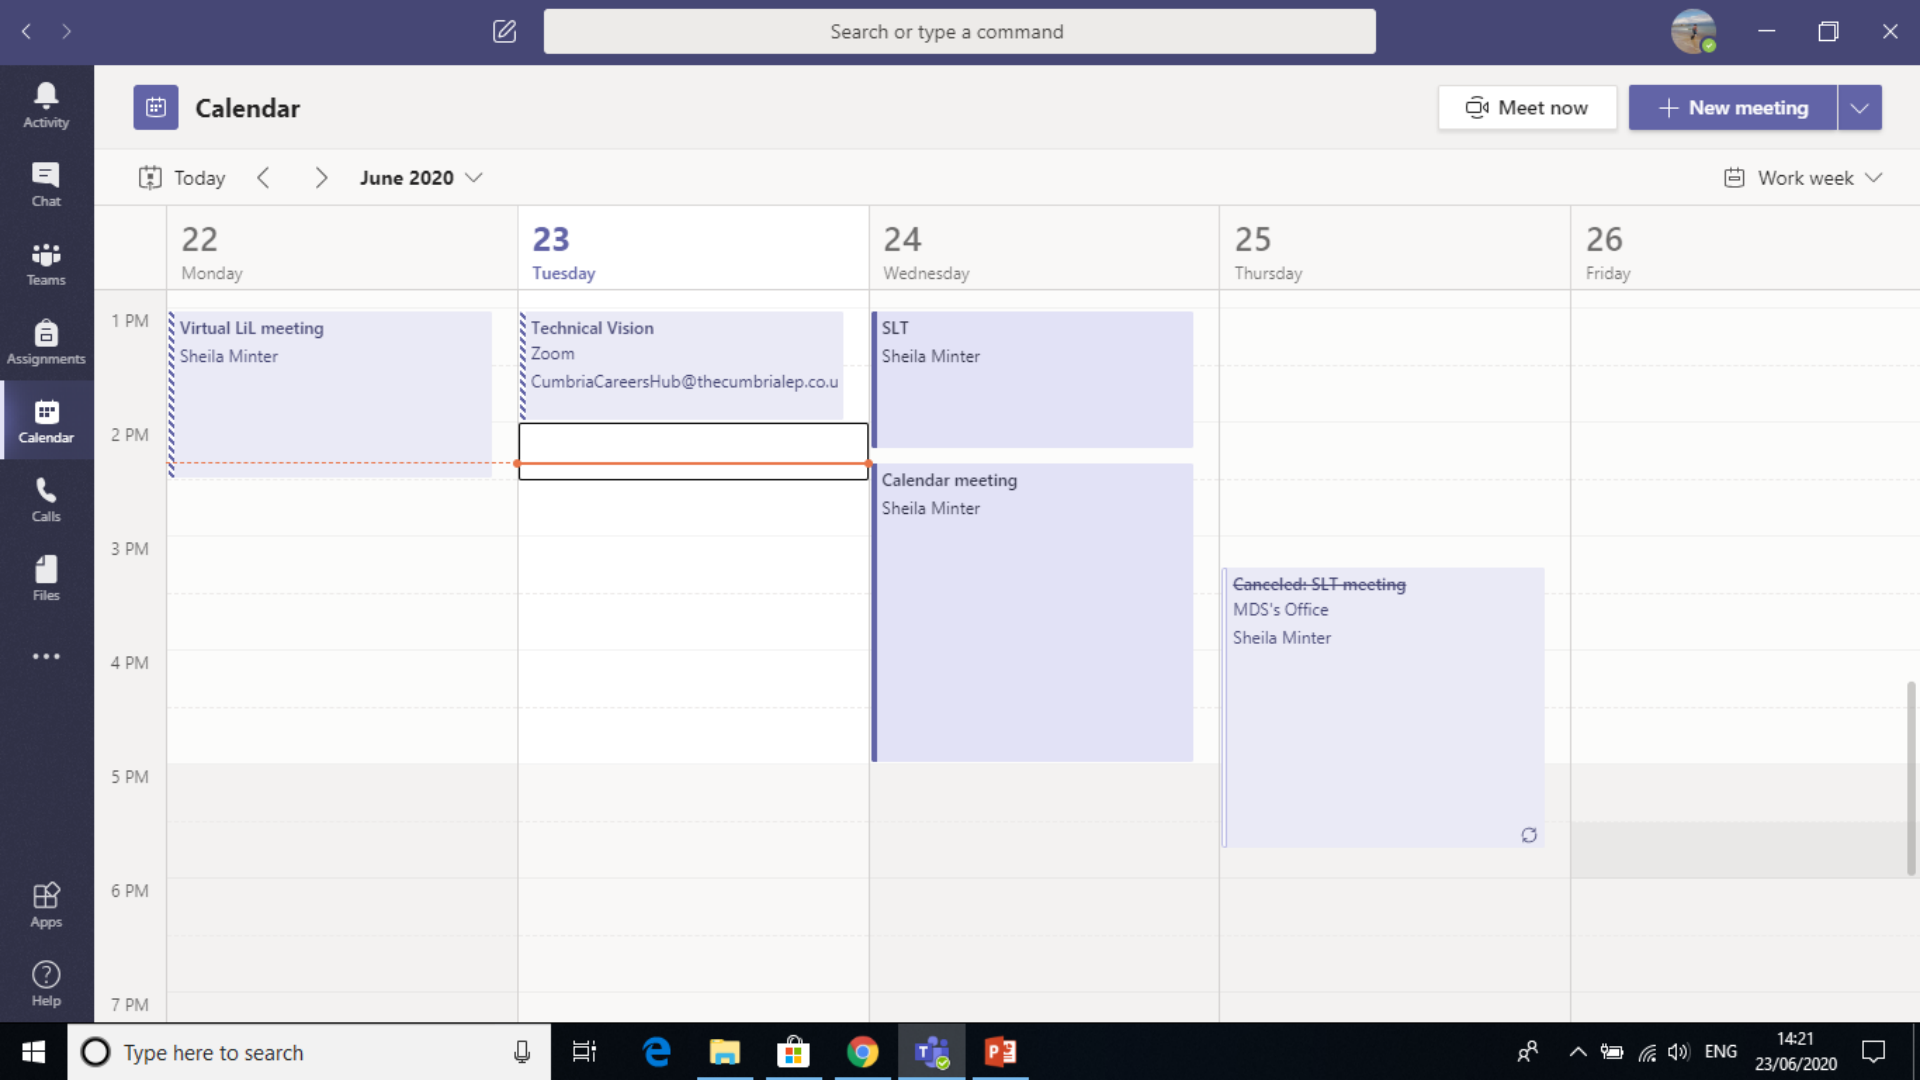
Search or type a command

Activity
Chat
Teams
Assignments
Calendar
Calls
Files
...
Apps
Help

Calendar

Meet now
+ New meeting

Today
June 2020
Work week

22
Monday

23
Tuesday

24
Wednesday

25
Thursday

26
Friday

1 PM
2 PM
3 PM
4 PM
5 PM
6 PM
7 PM

Virtual LiL meeting
Sheila Minter

Technical Vision
Zoom
CumbriaCareersHub@thecumbrialep.co.u

SLT
Sheila Minter

Calendar meeting
Sheila Minter

~~Canceled: SLT meeting~~
MDS's Office
Sheila Minter

Type here to search

ENG
14:21
23/06/2020